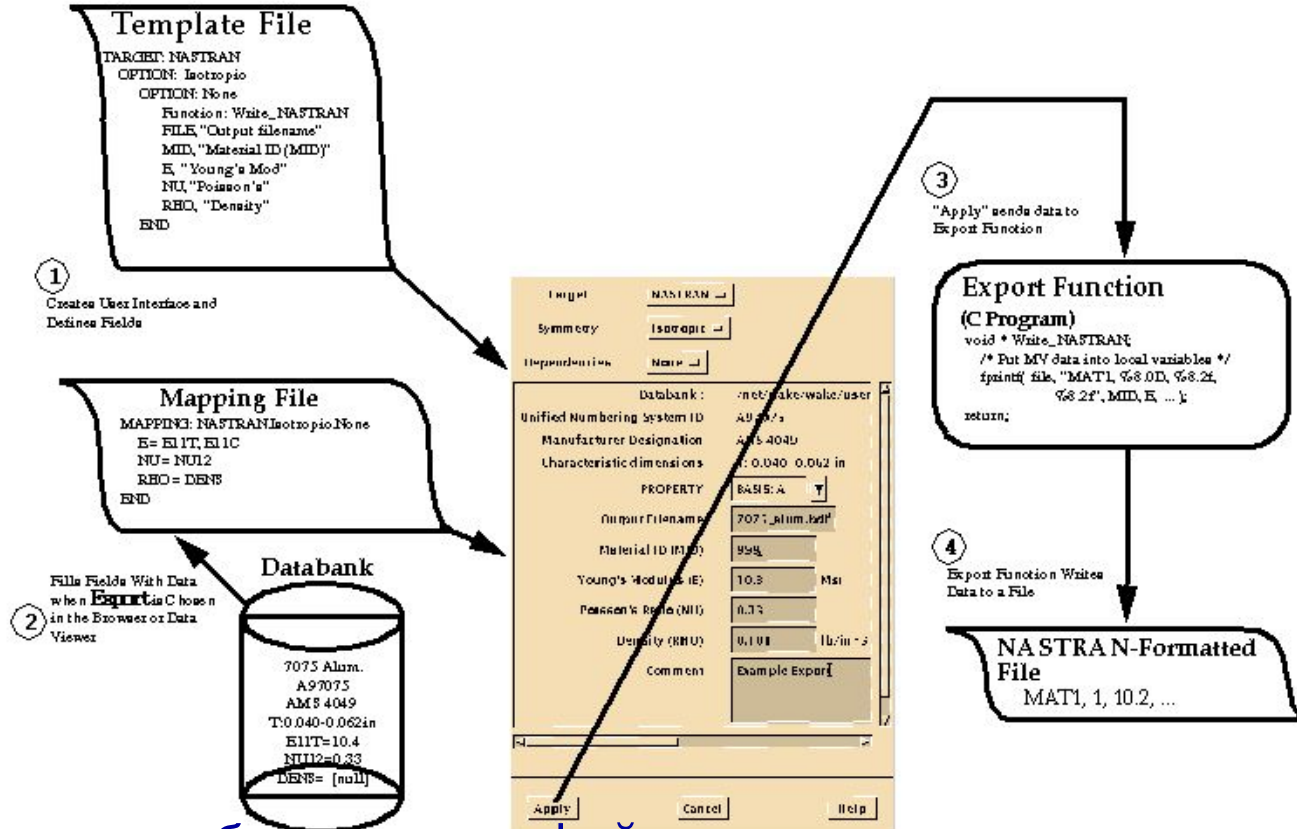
Template File
TARGET: NASTRAN
OPTION: Isotropic
OPTION: None
Function: Write_NASTRAN
FILE, "Output filename"
MID, "Material ID (MID)"
E, "Young's Mod"
NU, "Poisson's"
RHO, "Density"
END

1
Creates User Interface and Defines Fields

Mapping File
MAPPING: NASTRAN.Isotropic.None
E= E11T, E11C
NU= NU12
RHO= DENS
END

2
Fills Fields With Data when Export is Chosen in the Browser or Data Viewer

Databank
7075 Alum.
A97075
AMS 4049
T:0.040-0.062in
E11T=10.4
NU12=0.33
DENS= [null]

Target NASTRAN
Symmetry Isotropic
Dependencies None
Databank : /net/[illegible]/user
Unified Numbering System ID A9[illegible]
Manufacturer Designation AMS 4049
Characteristic dimensions T: 0.040 0.062 in
PROPERTY BASIS: A
Output Filename 7075_alum.bdf
Material ID (MID) 999
Young's Modulus (E) 10.3 Msi
Poisson's Ratio (NU) 0.33
Density (RHO) 0.101 lb/in^3
Comment Example Export
Apply Cancel Help

3
"Apply" sends data to Export Function

Export Function
(C Program)
void * Write_NASTRAN;
/* Put MV data into local variables */
fprintf( file, "MAT1, %8.0D, %8.2f, %8.2f", MID, E, ... );
return;

4
Export Function Writes Data to a File

NASTRAN-Formatted File
MAT1, 1, 10.2, ...